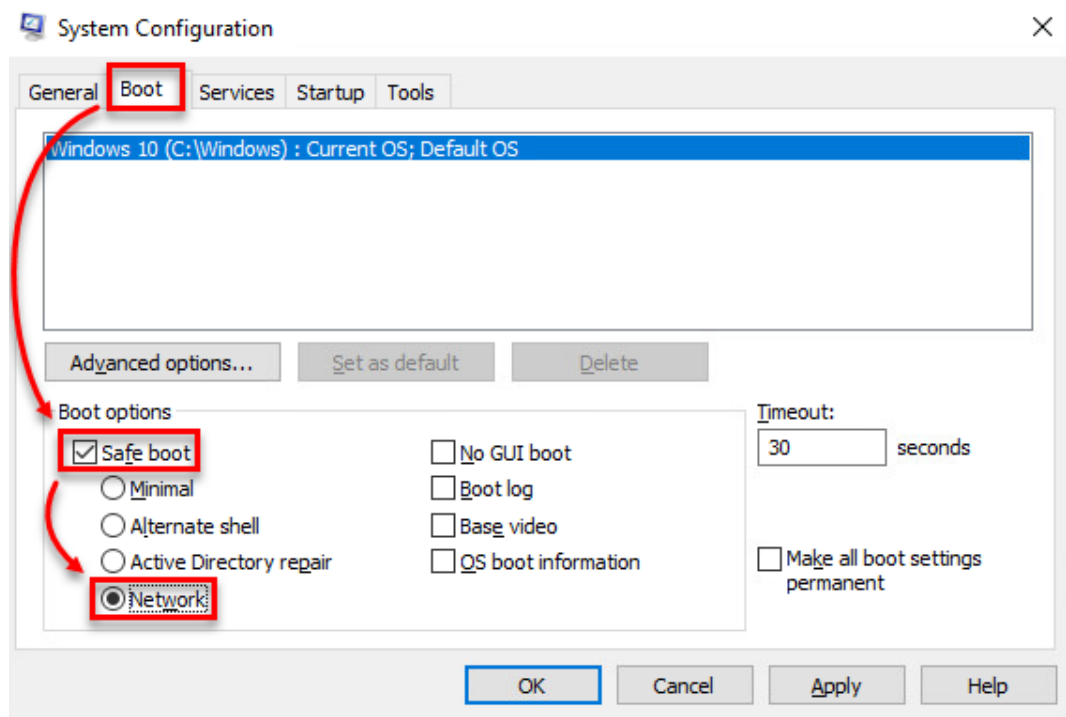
System Configuration

General Boot Services Startup Tools

Windows 10 (C:\Windows) : Current OS; Default OS

Advanced options... Set as default Delete

Boot options

Safe boot

Minimal

Alternate shell

Active Directory repair

Network

No GUI boot

Boot log

Base video

OS boot information

Timeout:

30 seconds

Make all boot settings permanent

OK Cancel Apply Help